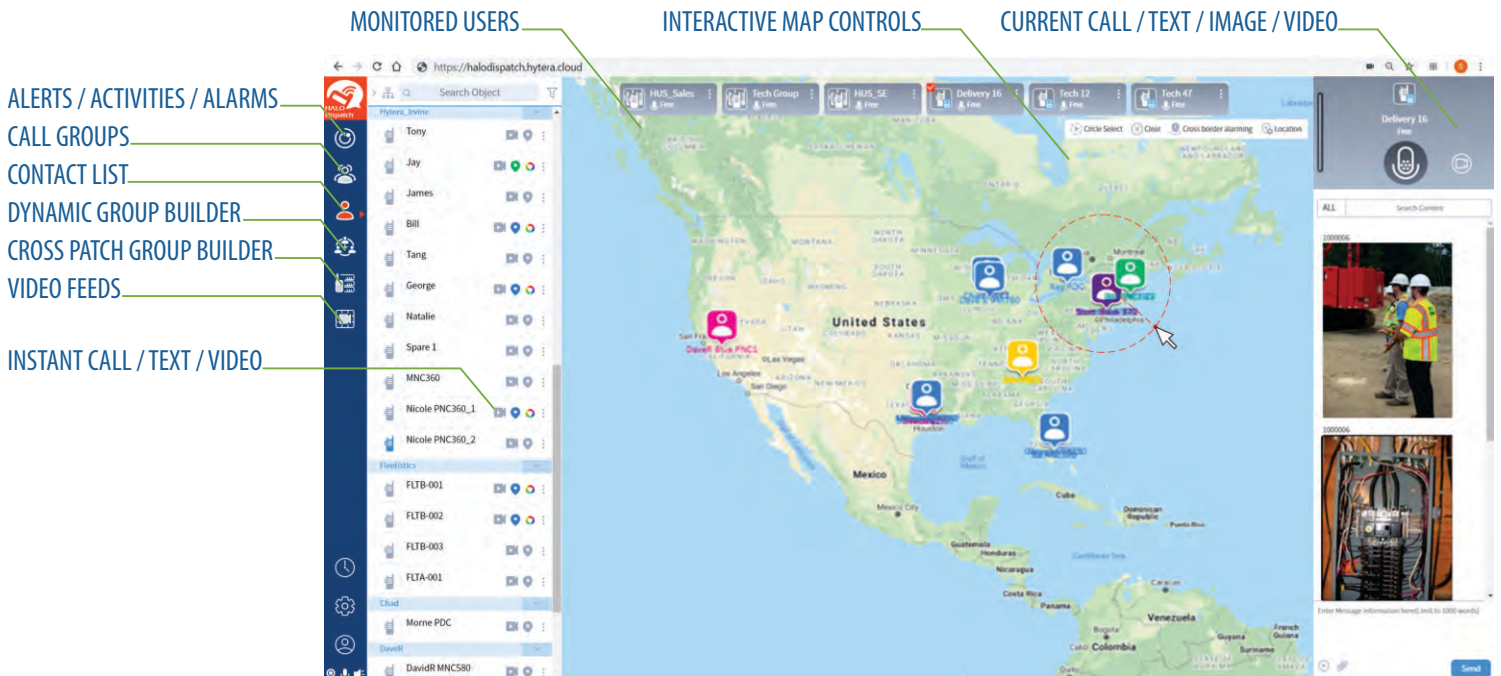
MONITORED USERS
INTERACTIVE MAP CONTROLS
CURRENT CALL / TEXT / IMAGE / VIDEO
ALERTS / ACTIVITIES / ALARMS
CALL GROUPS
CONTACT LIST
DYNAMIC GROUP BUILDER
CROSS PATCH GROUP BUILDER
VIDEO FEEDS
INSTANT CALL / TEXT / VIDEO

https://halodispatch.hytera.cloud

HALO Dispatch

Search Object

Hytera_Irvine
Tony
Jay
James
Bill
Tang
George
Natalie
Spare 1
MNC360
Nicole PNC360_1
Nicole PNC360_2
Fleetistics
FLTB-001
FLTB-002
FLTB-003
FLTA-001
Chad
Morne PDC
DavidR
DavidR MNC580

HUS_Sales Free
Tech Group Free
HUS_SE Free
Delivery 16 Free
Tech 12 Free
Tech 47 Free

Circle Select
Clear
Cross border alarming
Location

United States
Mexico
Cuba
Dominican Republic
Puerto Rico
Guatemala
Honduras
Nicaragua
Costa Rica
Panama
Venezuela
Colombia
Guyana
Suriname
French Guiana
Bogota
Caracas
Caribbean Sea
Gulf of Mexico
Mexico City
Houston
Los Angeles
San Diego
Las Vegas
San Francisco
Montreal
Philadelphia
Ontario
Washington
Montana
North Dakota
South Dakota
Nebraska
Kansas
Oklahoma
Texas
Arizona
New Mexico
Utah
Nevada
Wyoming
Idaho
Oregon
Dave R Blue PNC1
Ray PDC

Delivery 16
Free
ALL
Search Content
1000006
1000006
Enter Message information here(Limit to 1000 words)
Send